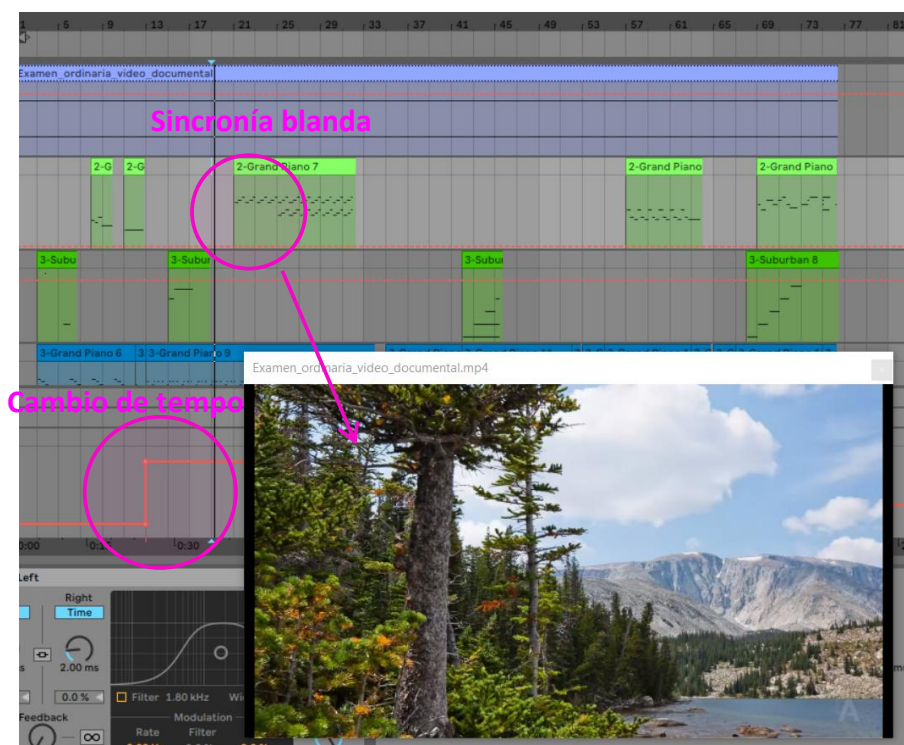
1 5 9 13 17 21 25 29 33 37 41 45 49 53 57 61 65 69 73 77 81

Examen_ordinaria_video_documental

Sincronía blanda

2-G 2-G 2-Grand Piano 7 2-Grand Piano 2-Grand Piano

3-Subu 3-Subur 3-Subu 3-Suburban 8

3-Grand Piano 6 3 3-Grand Piano 9

Examen_ordinaria_video_documental.mp4

Cambio de tempo

0:00 0:15 0:30

Left
Right
Time
2.00 ms
0.0 %
Filter 1.80 kHz
Feedback
Modulation
Rate Filter